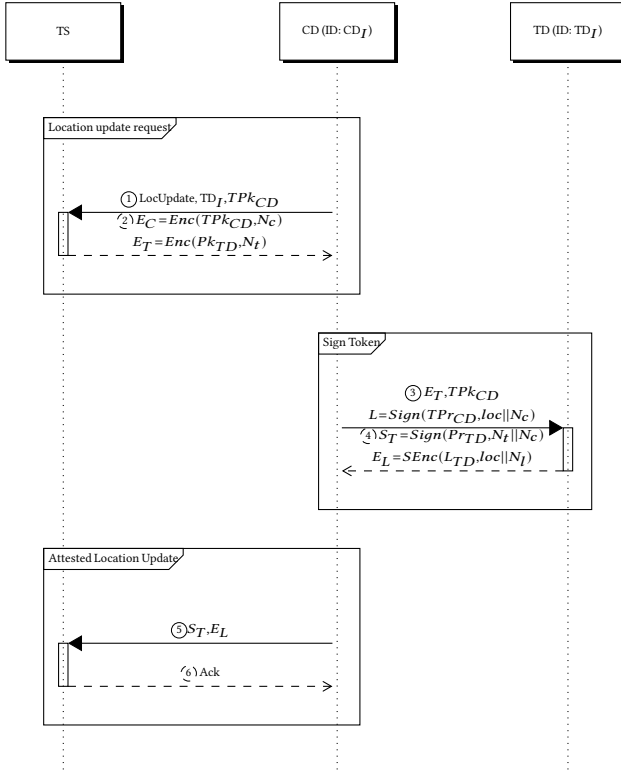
TS

CD (ID: $CD_I$)

TD (ID: $TD_I$)

Location update request

1 LocUpdate, $TD_I$, $TPk_{CD}$

2 $E_C = Enc(TPk_{CD}, N_c)$

$E_T = Enc(Pk_{TD}, N_t)$

Sign Token

3 $E_T, TPk_{CD}$

$L = Sign(TPr_{CD}, loc||N_c)$

4 $S_T = Sign(Pr_{TD}, N_t||N_c)$

$E_L = SEnc(L_{TD}, loc||N_l)$

Attested Location Update

5 $S_T, E_L$

6 Ack